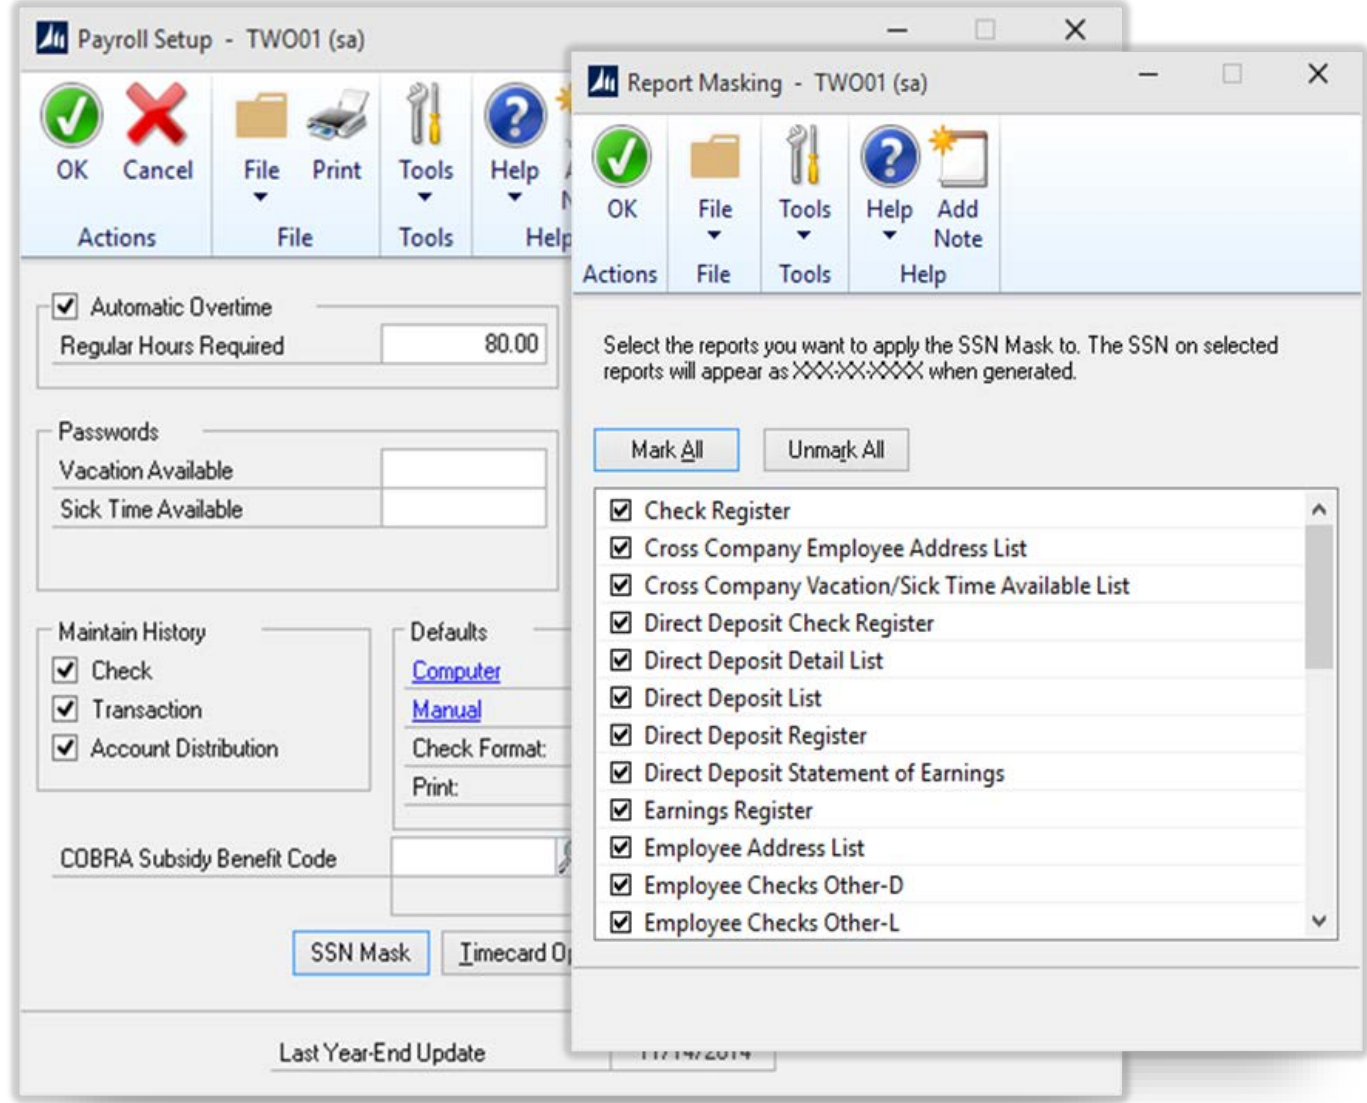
Payroll Setup - TWO01 (sa)

OK Cancel
Actions

File Print
File

Tools
Tools

Help
Help

Automatic Overtime
Regular Hours Required 80.00

Passwords
Vacation Available
Sick Time Available

Maintain History
Check
Transaction
Account Distribution

Defaults
Computer
Manual
Check Format:
Print:

COBRA Subsidy Benefit Code

SSN Mask
Timecard O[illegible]

Last Year-End Update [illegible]

Report Masking - TWO01 (sa)

OK
Actions

File
File

Tools
Tools

Help
Add Note
Help

Select the reports you want to apply the SSN Mask to. The SSN on selected reports will appear as XXX-XX-XXXX when generated.

Mark All
Unmark All

Check Register
Cross Company Employee Address List
Cross Company Vacation/Sick Time Available List
Direct Deposit Check Register
Direct Deposit Detail List
Direct Deposit List
Direct Deposit Register
Direct Deposit Statement of Earnings
Earnings Register
Employee Address List
Employee Checks Other-D
Employee Checks Other-L